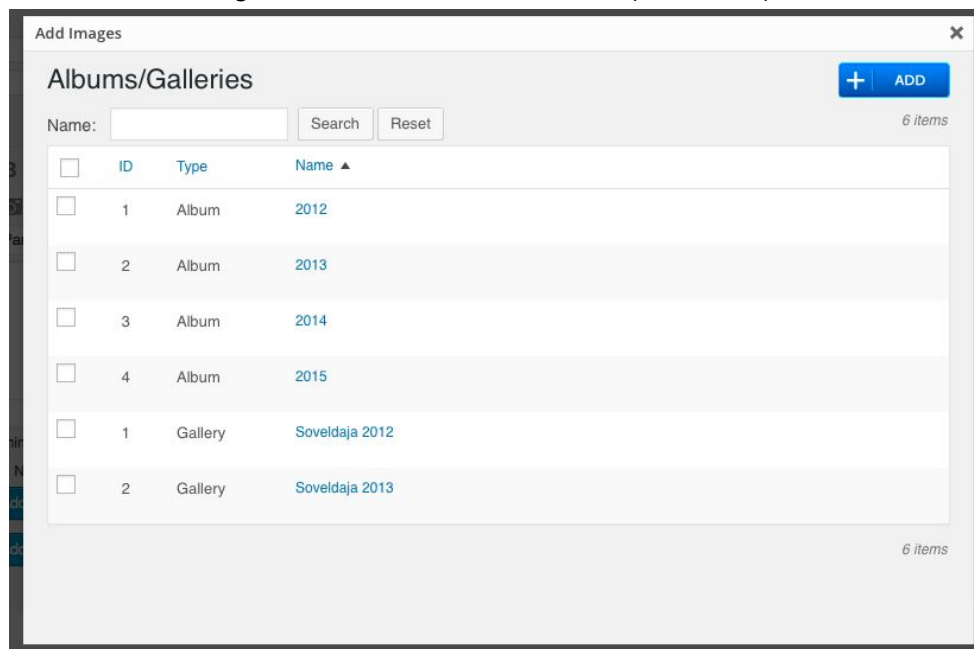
Add Images

×

Albums/Galleries

+ ADD

Name:

Search Reset

6 items

| | ID | Type | Name ▲ |
|---|---|---|---|
| | 1 | Album | 2012 |
| | 2 | Album | 2013 |
| | 3 | Album | 2014 |
| | 4 | Album | 2015 |
| | 1 | Gallery | Soveldaja 2012 |
| | 2 | Gallery | Soveldaja 2013 |

6 items